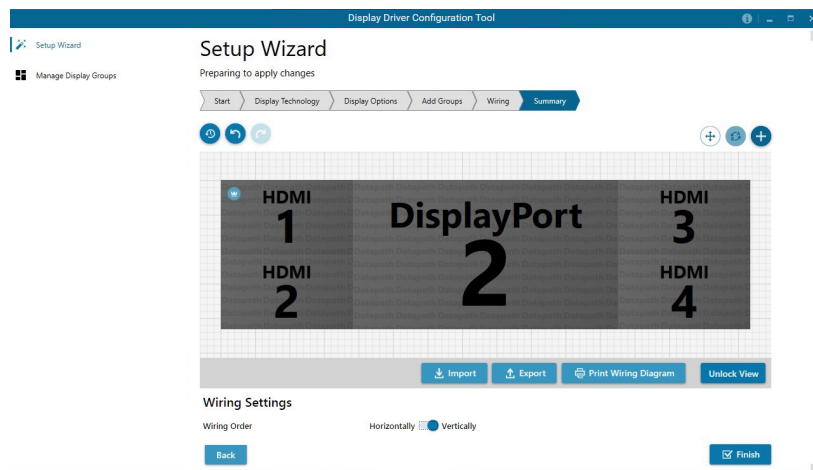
Display Driver Configuration Tool

Setup Wizard

Manage Display Groups

Setup Wizard

Preparing to apply changes

Start | Display Technology | Display Options | Add Groups | Wiring | Summary

HDMI 1

HDMI 2

DisplayPort 2

HDMI 3

HDMI 4

Import

Export

Print Wiring Diagram

Unlock View

Wiring Settings

Wiring Order

Horizontally Vertically

Back

Finish